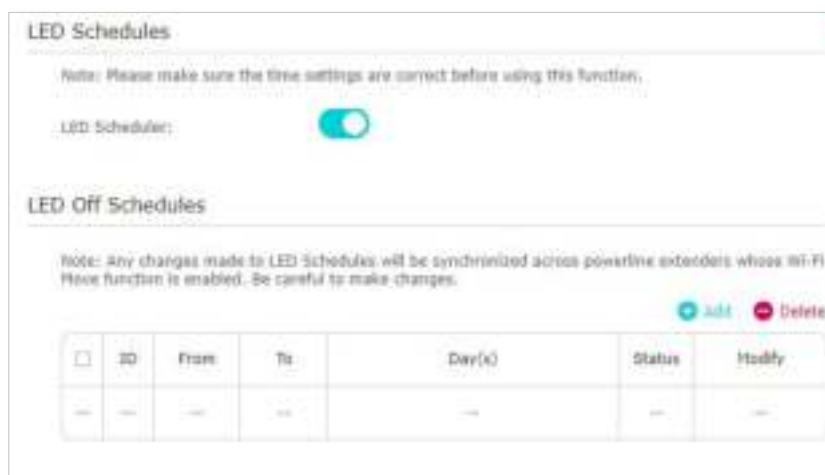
LED Schedules

Note: Please make sure the time settings are correct before using this function.

LED Scheduler:

LED Off Schedules

Note: Any changes made to LED Schedules will be synchronized across powerline extenders whose Wi-Fi Move function is enabled. Be careful to make changes.

Add Delete

| | ID | From | To | Day(s) | Status | Modify |
|---|---|---|---|---|---|---|
| -- | -- | -- | -- | -- | -- | -- |